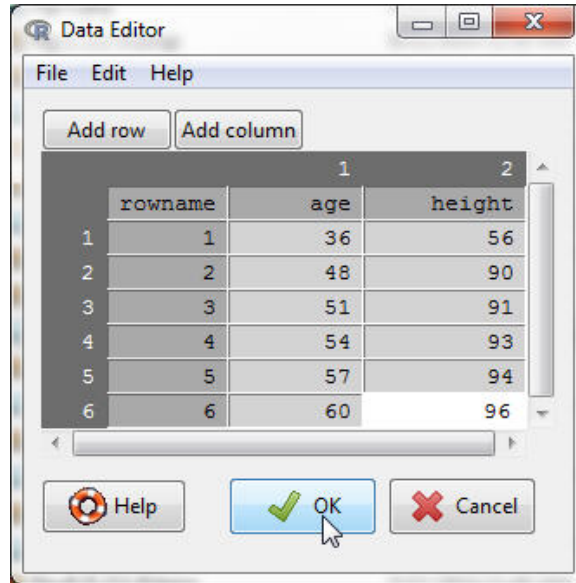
Data Editor

File Edit Help

Add row Add column

| | | 1 | 2 |
|---|---|---|---|
| | rowname | age | height |
| 1 | 1 | 36 | 56 |
| 2 | 2 | 48 | 90 |
| 3 | 3 | 51 | 91 |
| 4 | 4 | 54 | 93 |
| 5 | 5 | 57 | 94 |
| 6 | 6 | 60 | 96 |

Help OK Cancel